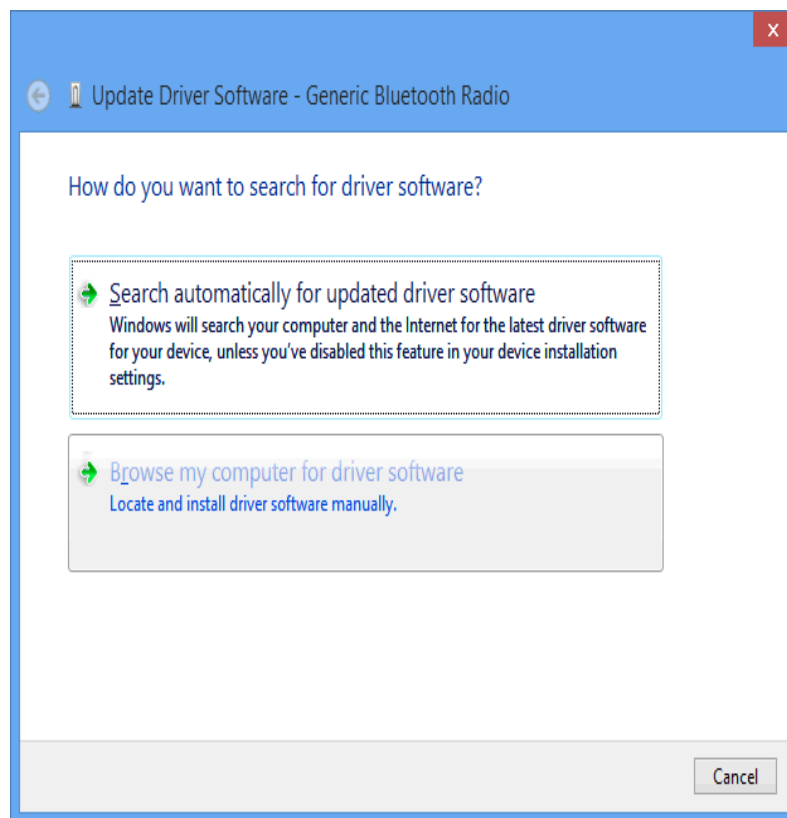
x

Update Driver Software - Generic Bluetooth Radio

How do you want to search for driver software?

Search automatically for updated driver software
Windows will search your computer and the Internet for the latest driver software for your device, unless you've disabled this feature in your device installation settings.

Browse my computer for driver software
Locate and install driver software manually.

Cancel